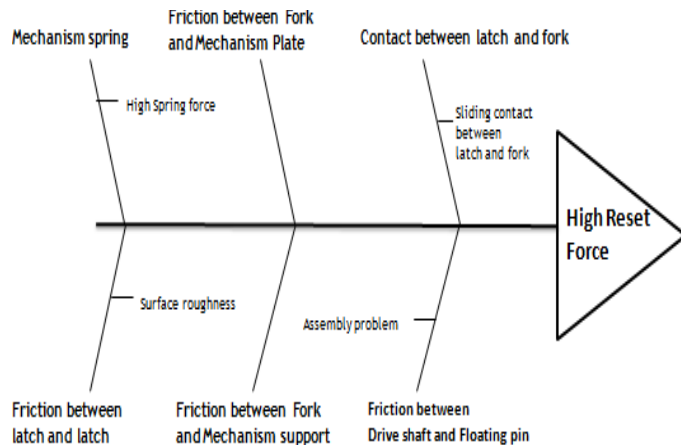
Mechanism spring

High Spring force

Friction between Fork and Mechanism Plate

Contact between latch and fork

Sliding contact between latch and fork

High Reset Force

Surface roughness

Assembly problem

Friction between latch and latch

Friction between Fork and Mechanism support

Friction between Drive shaft and Floating pin